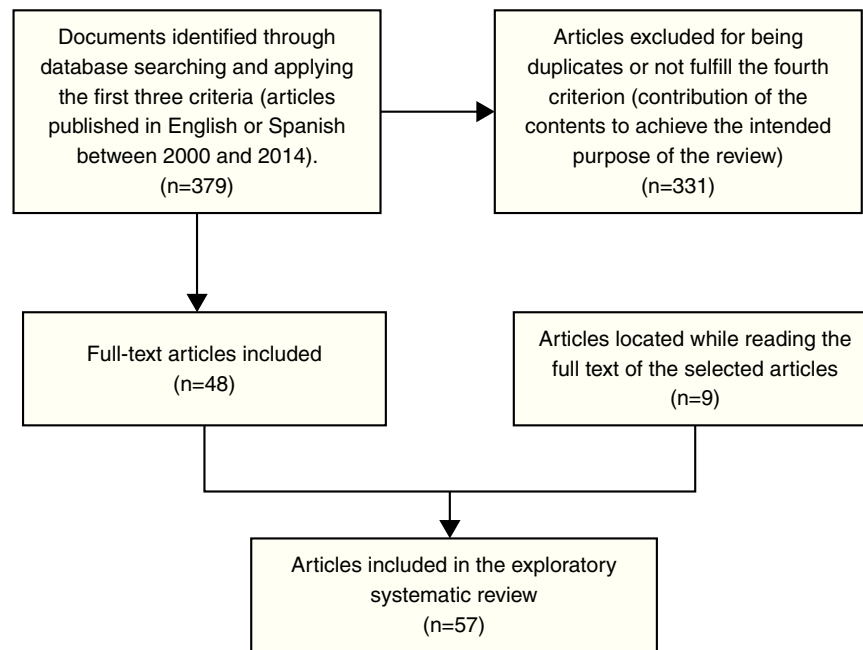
Documents identified through database searching and applying the first three criteria (articles published in English or Spanish between 2000 and 2014).
(n=379)

Articles excluded for being duplicates or not fulfill the fourth criterion (contribution of the contents to achieve the intended purpose of the review)
(n=331)

Full-text articles included
(n=48)

Articles located while reading the full text of the selected articles
(n=9)

Articles included in the exploratory systematic review
(n=57)